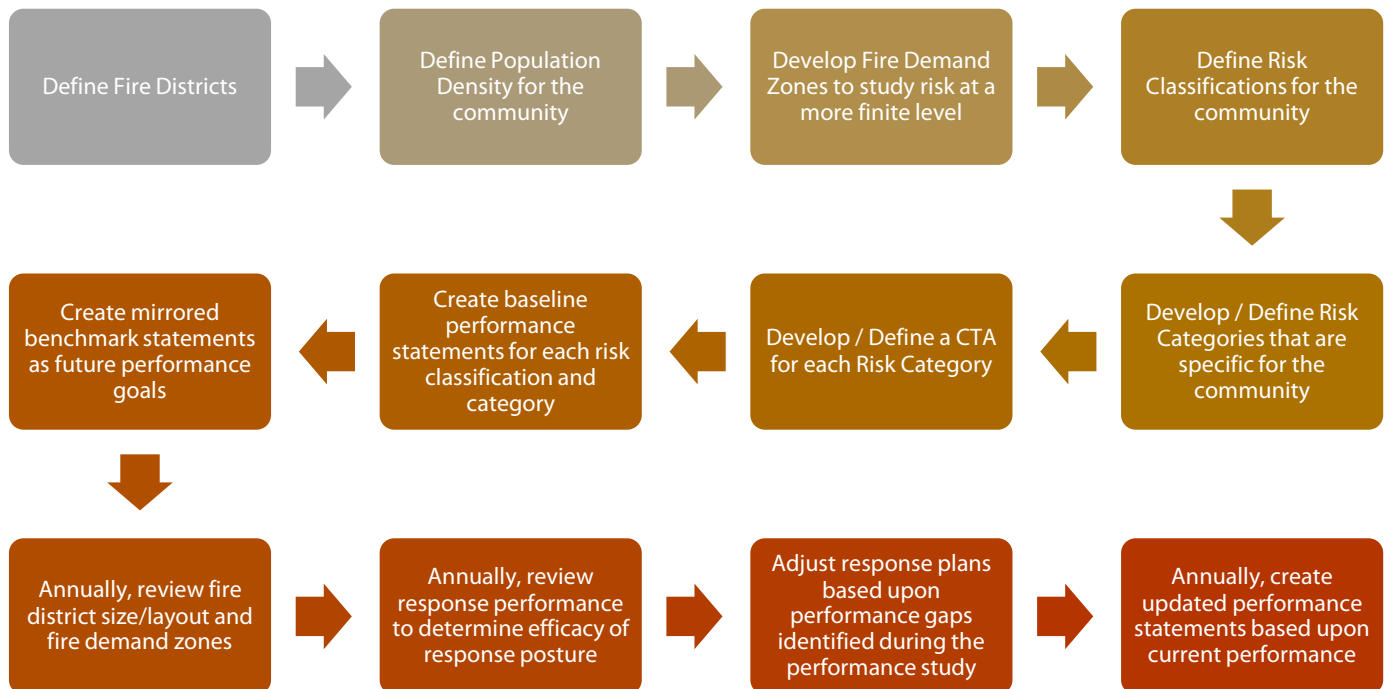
Define Fire Districts

Define Population Density for the community

Develop Fire Demand Zones to study risk at a more finite level

Define Risk Classifications for the community

Develop / Define Risk Categories that are specific for the community

Develop / Define a CTA for each Risk Category

Create baseline performance statements for each risk classification and category

Create mirrored benchmark statements as future performance goals

Annually, review fire district size/layout and fire demand zones

Annually, review response performance to determine efficacy of response posture

Adjust response plans based upon performance gaps identified during the performance study

Annually, create updated performance statements based upon current performance